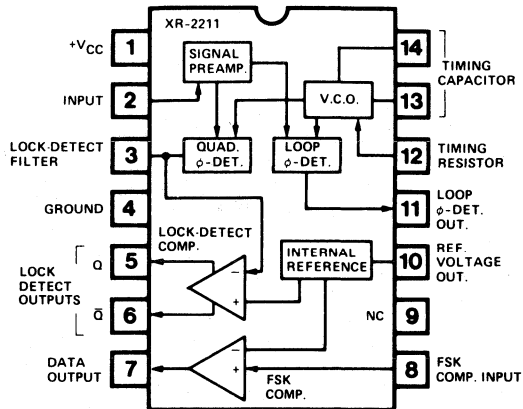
XR-2211

$+V_{CC}$ 1

INPUT 2

LOCK-DETECT FILTER 3

GROUND 4

LOCK DETECT OUTPUTS Q 5

$\bar{Q}$ 6

DATA OUTPUT 7

SIGNAL PREAMP.

QUAD. $\phi$-DET.

LOOP $\phi$-DET.

V.C.O.

LOCK-DETECT COMP.

INTERNAL REFERENCE

FSK COMP.

14 TIMING CAPACITOR

13

12 TIMING RESISTOR

11 LOOP $\phi$-DET. OUT.

10 REF. VOLTAGE OUT.

NC 9

8 FSK COMP. INPUT